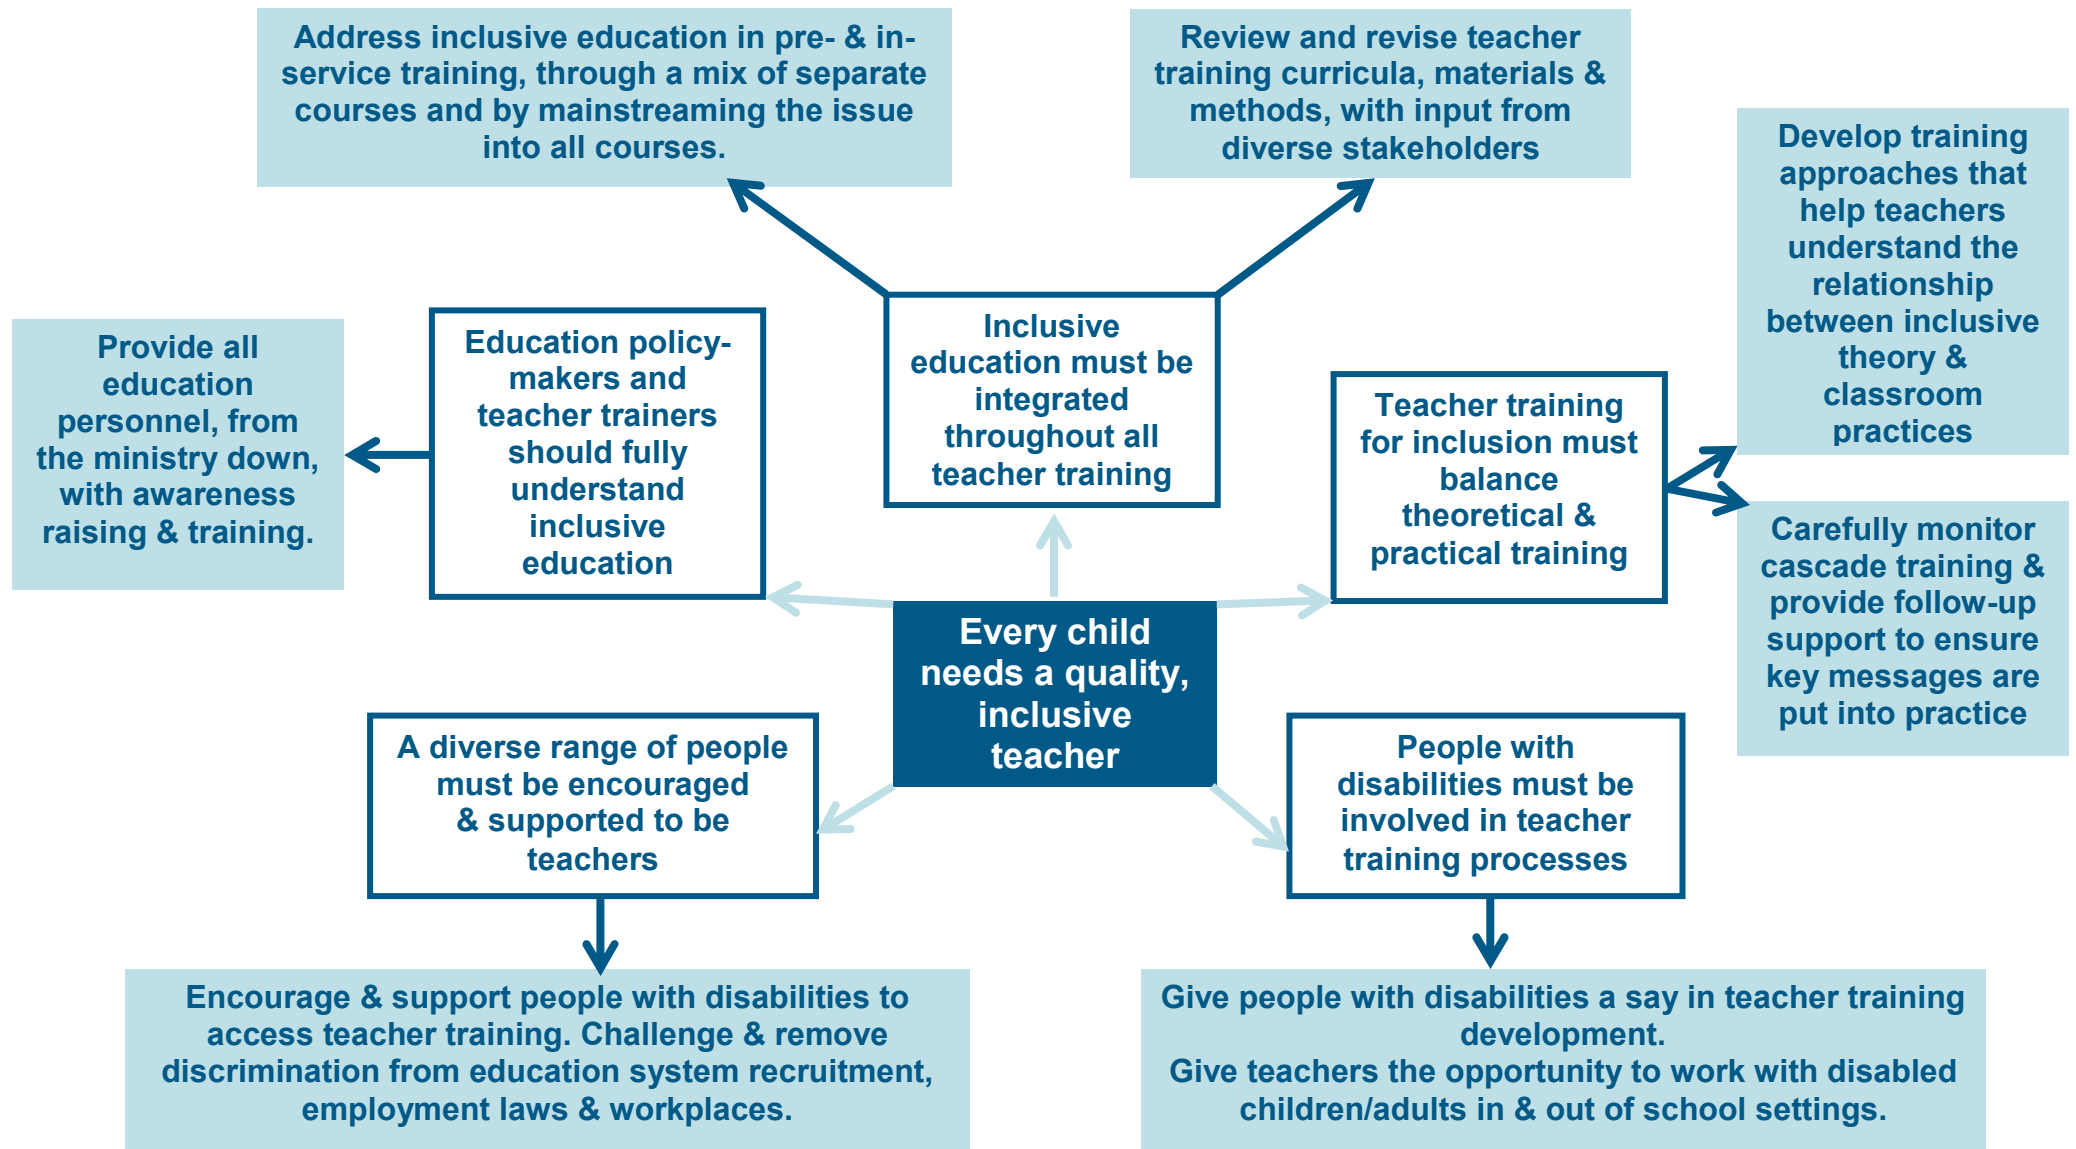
Address inclusive education in pre- & in-service training, through a mix of separate courses and by mainstreaming the issue into all courses.

Review and revise teacher training curricula, materials & methods, with input from diverse stakeholders

Develop training approaches that help teachers understand the relationship between inclusive theory & classroom practices

Provide all education personnel, from the ministry down, with awareness raising & training.

Education policy-makers and teacher trainers should fully understand inclusive education

Inclusive education must be integrated throughout all teacher training

Teacher training for inclusion must balance theoretical & practical training

Carefully monitor cascade training & provide follow-up support to ensure key messages are put into practice

Every child needs a quality, inclusive teacher

A diverse range of people must be encouraged & supported to be teachers

People with disabilities must be involved in teacher training processes

Encourage & support people with disabilities to access teacher training. Challenge & remove discrimination from education system recruitment, employment laws & workplaces.

Give people with disabilities a say in teacher training development.
Give teachers the opportunity to work with disabled children/adults in & out of school settings.